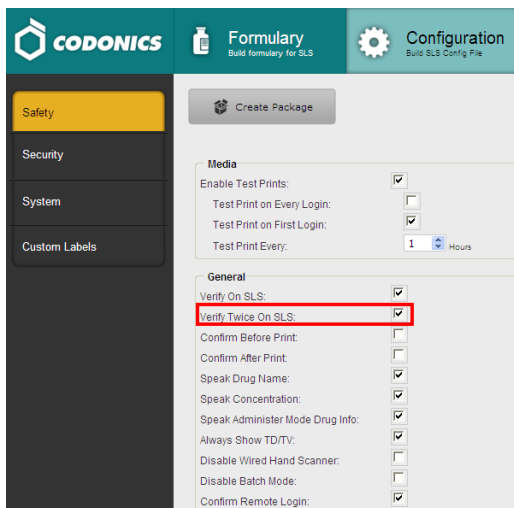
CODONICS

Formulary
Build formulary for SLS

Configuration
Build SLS Config File

Safety

Security

System

Custom Labels

Create Package

Media

Enable Test Prints:

Test Print on Every Login:

Test Print on First Login:

Test Print Every: 1 Hours

General

Verify On SLS:

Verify Twice On SLS:

Confirm Before Print:

Confirm After Print:

Speak Drug Name:

Speak Concentration:

Speak Administer Mode Drug Info:

Always Show TD/TV:

Disable Wired Hand Scanner:

Disable Batch Mode:

Confirm Remote Login: